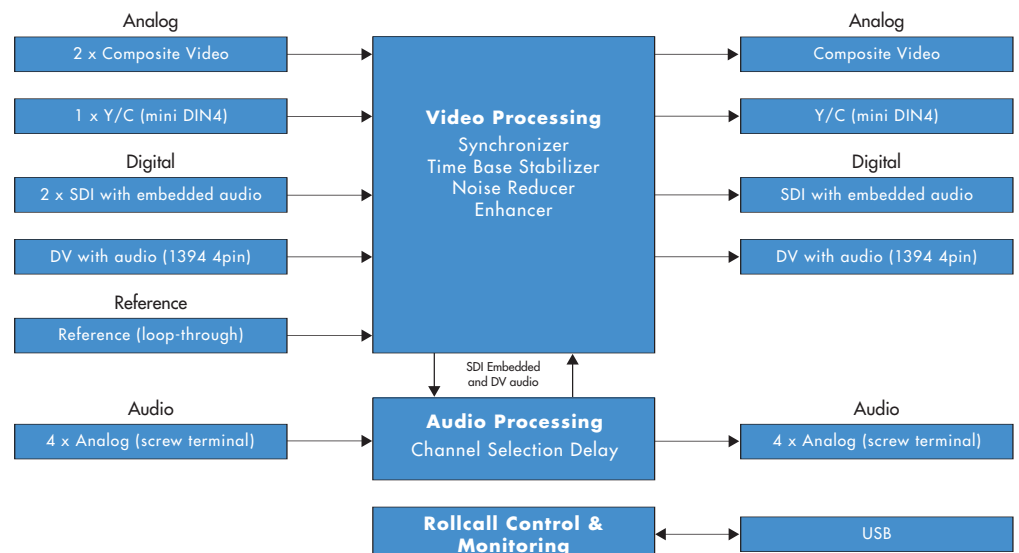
Analog

2 x Composite Video

1 x Y/C (mini DIN4)

Digital

2 x SDI with embedded audio

DV with audio (1394 4pin)

Reference

Reference (loop-through)

Video Processing
Synchronizer
Time Base Stabilizer
Noise Reducer
Enhancer

Analog

Composite Video

Y/C (mini DIN4)

Digital

SDI with embedded audio

DV with audio (1394 4pin)

SDI Embedded and DV audio

Audio

4 x Analog (screw terminal)

Audio Processing
Channel Selection Delay

Audio

4 x Analog (screw terminal)

Rollcall Control & Monitoring

USB